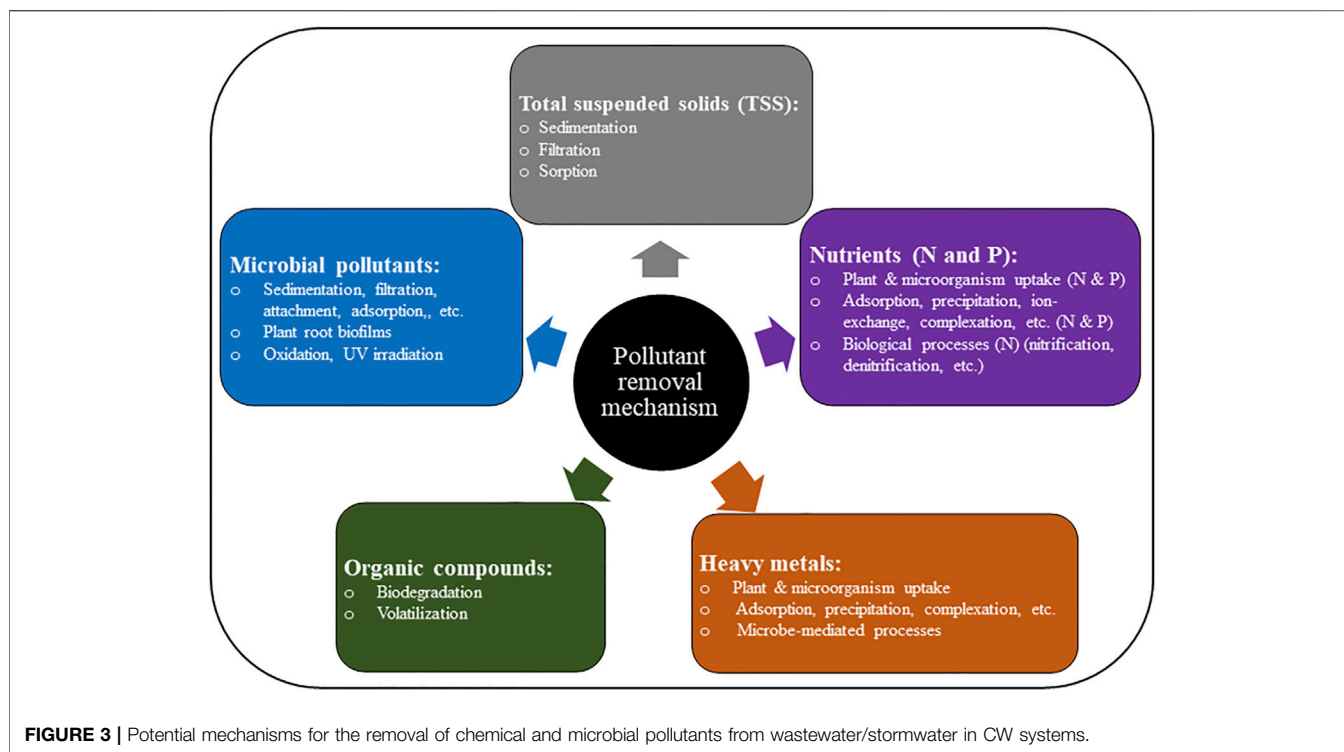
Total suspended solids (TSS):
o Sedimentation
o Filtration
o Sorption

Microbial pollutants:
o Sedimentation, filtration, attachment, adsorption,, etc.
o Plant root biofilms
o Oxidation, UV irradiation

Pollutant removal mechanism

Nutrients (N and P):
o Plant & microorganism uptake (N & P)
o Adsorption, precipitation, ion-exchange, complexation, etc. (N & P)
o Biological processes (N) (nitrification, denitrification, etc.)

Organic compounds:
o Biodegradation
o Volatilization

Heavy metals:
o Plant & microorganism uptake
o Adsorption, precipitation, complexation, etc.
o Microbe-mediated processes

FIGURE 3 | Potential mechanisms for the removal of chemical and microbial pollutants from wastewater/stormwater in CW systems.